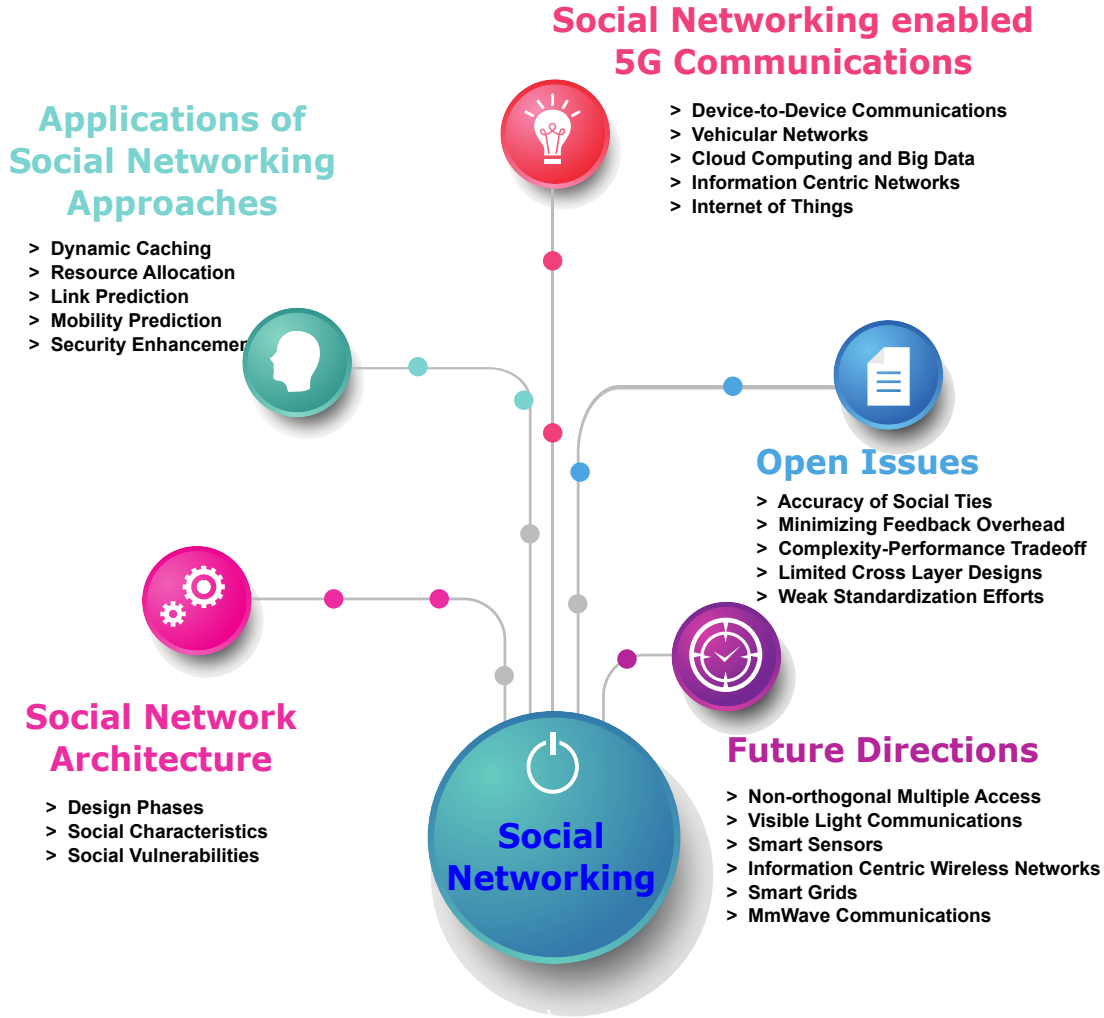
Social Networking enabled 5G Communications

> Device-to-Device Communications
> Vehicular Networks
> Cloud Computing and Big Data
> Information Centric Networks
> Internet of Things

Applications of Social Networking Approaches

> Dynamic Caching
> Resource Allocation
> Link Prediction
> Mobility Prediction
> Security Enhancemen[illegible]

Open Issues

> Accuracy of Social Ties
> Minimizing Feedback Overhead
> Complexity-Performance Tradeoff
> Limited Cross Layer Designs
> Weak Standardization Efforts

Social Network Architecture

> Design Phases
> Social Characteristics
> Social Vulnerabilities

Social Networking

Future Directions

> Non-orthogonal Multiple Access
> Visible Light Communications
> Smart Sensors
> Information Centric Wireless Networks
> Smart Grids
> MmWave Communications